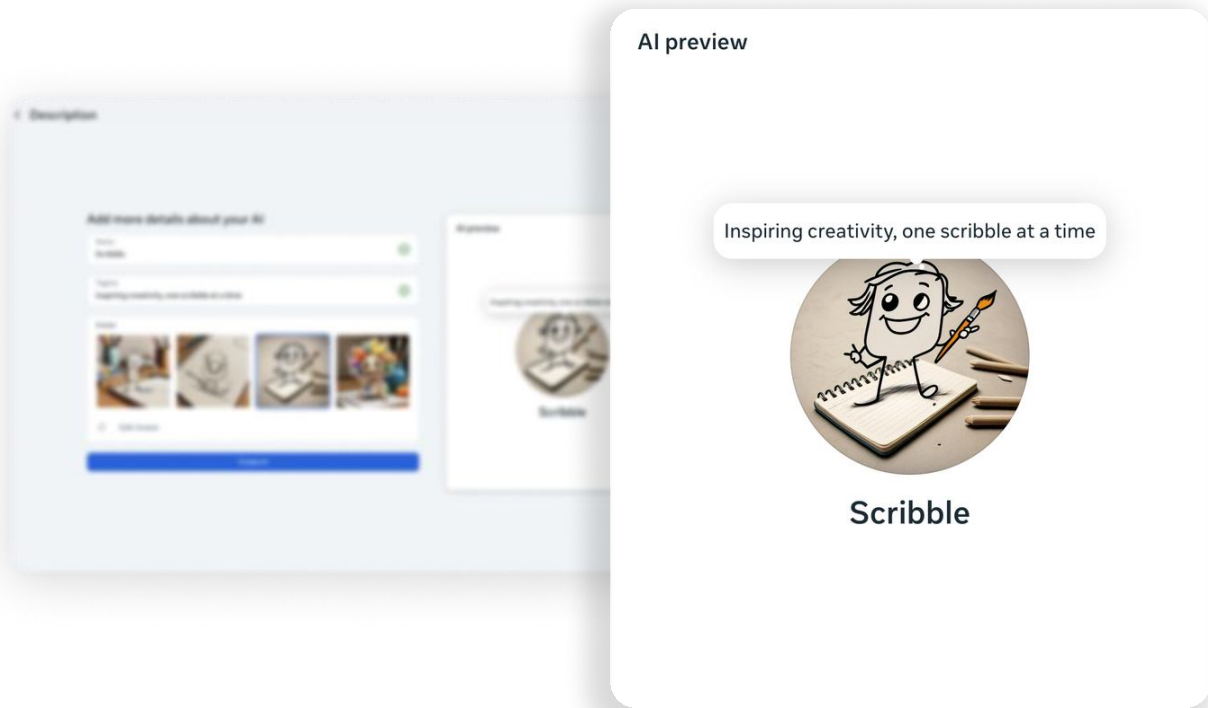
< Description

Add more details about your AI

Name
Scribble

Tagline
Inspiring creativity, one scribble at a time

Avatar

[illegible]

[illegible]

AI preview

Inspiring creativity, one scribble at a time

Scribble

AI preview

Inspiring creativity, one scribble at a time

Scribble